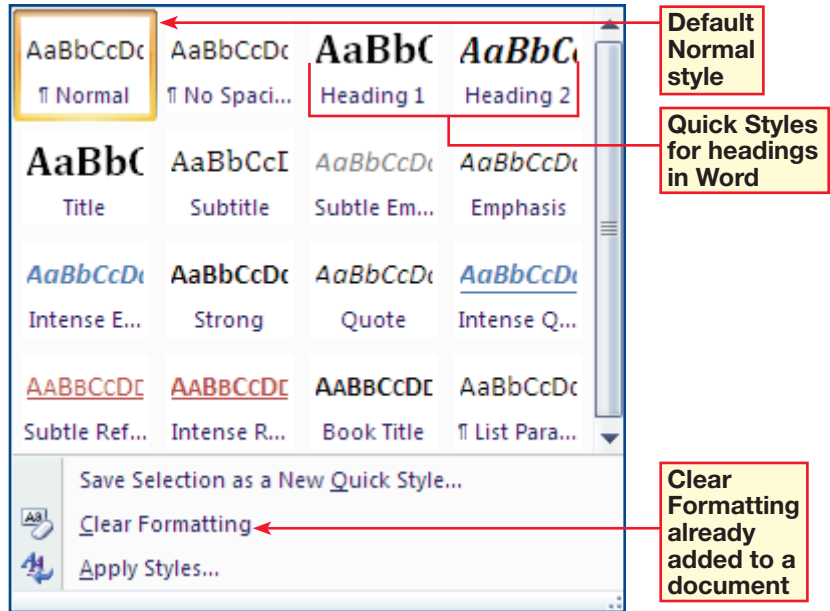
AaBbCcDc
¶ Normal

AaBbCcDc
¶ No Spaci...

AaBbC
Heading 1

AaBbC
Heading 2

Default Normal style

Quick Styles for headings in Word

AaBbC
Title

AaBbCcI
Subtitle

AaBbCcDc
Subtle Em...

AaBbCcDc
Emphasis

AaBbCcDc
Intense E...

AaBbCcDc
Strong

AaBbCcDc
Quote

AaBbCcDc
Intense Q...

AABBCCDD
Subtle Ref...

AABBCCDD
Intense R...

AABBCCDD
Book Title

AaBbCcDc
¶ List Para...

Save Selection as a New Quick Style...

Clear Formatting

Apply Styles...

Clear Formatting already added to a document